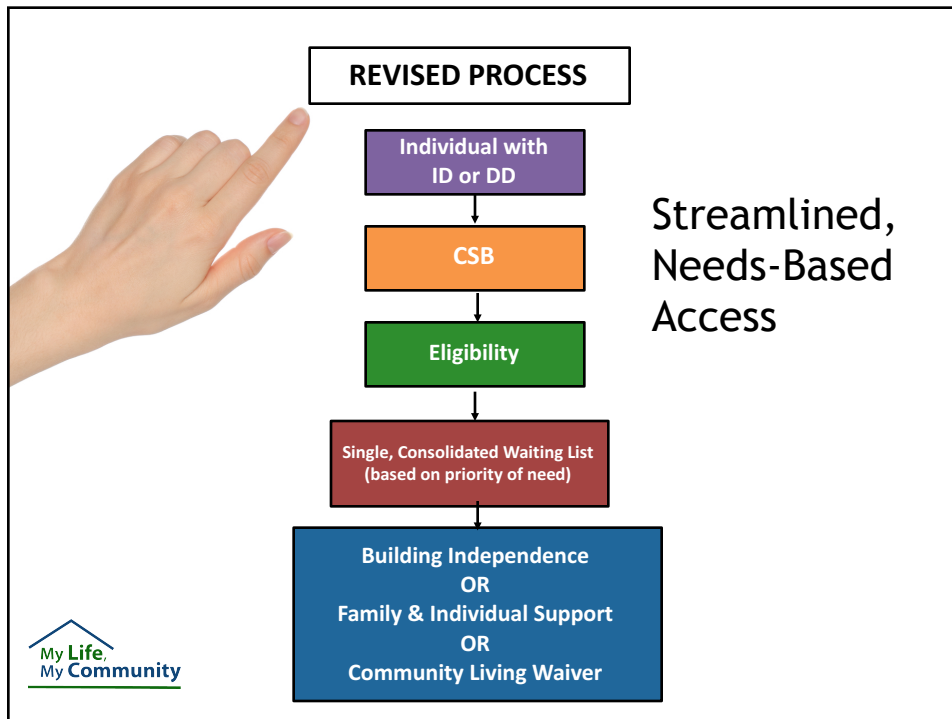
REVISED PROCESS

Individual with ID or DD

CSB

Eligibility

Single, Consolidated Waiting List (based on priority of need)

Building Independence
OR
Family & Individual Support
OR
Community Living Waiver

Streamlined, Needs-Based Access

My Life, My Community